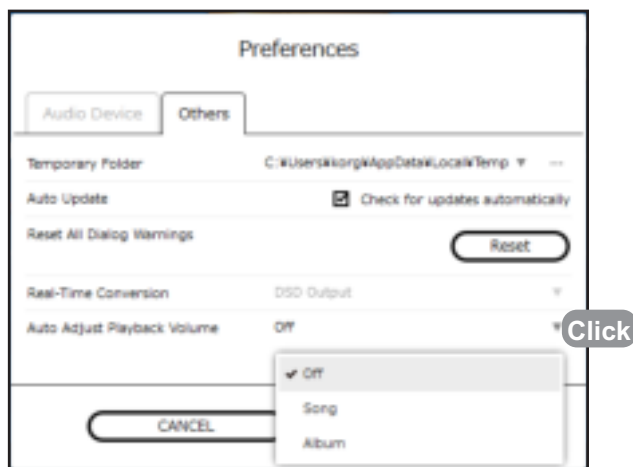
Preferences

Audio Device

Others

Temporary Folder

C:¥Users¥korg¥AppData¥Local¥Temp ▼ ···

Auto Update

Check for updates automatically

Reset All Dialog Warnings

Reset

Real-Time Conversion

DSD Output

Auto Adjust Playback Volume

Off

Click

✔ Off

Song

Album

CANCEL